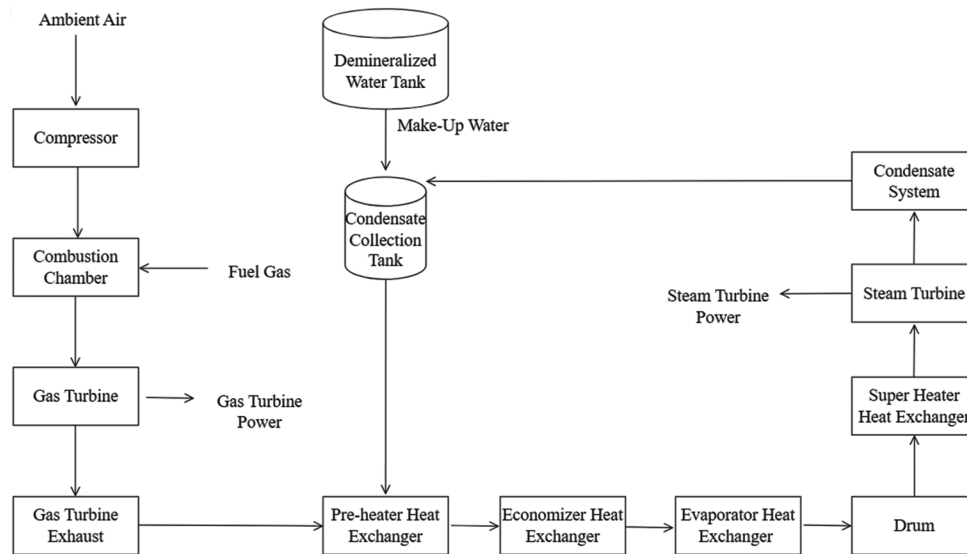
Ambient Air

Compressor

Combustion Chamber

Fuel Gas

Gas Turbine

Gas Turbine Power

Gas Turbine Exhaust

Demineralized Water Tank

Make-Up Water

Condensate Collection Tank

Pre-heater Heat Exchanger

Economizer Heat Exchanger

Evaporator Heat Exchanger

Drum

Super Heater Heat Exchange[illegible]

Steam Turbine

Steam Turbine Power

Condensate System